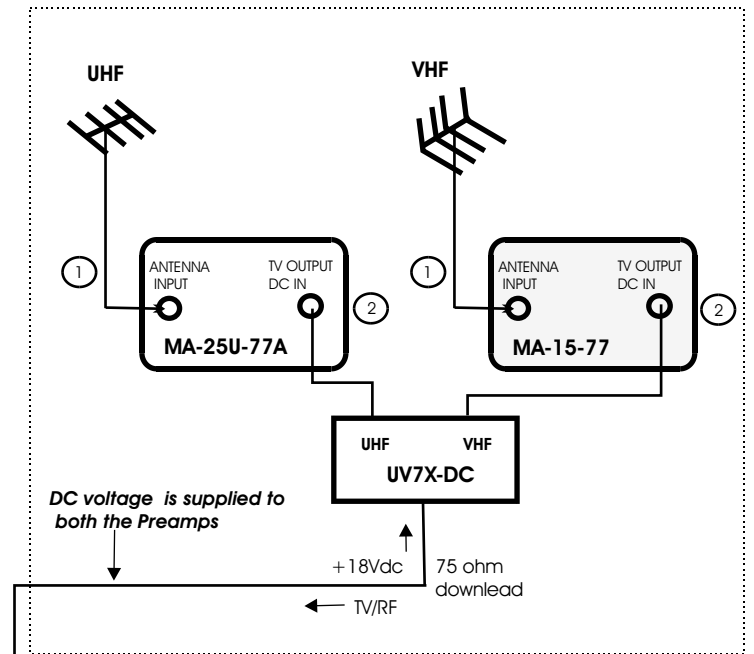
UHF

VHF

1

ANTENNA INPUT

TV OUTPUT DC IN

2

MA-25U-77A

1

ANTENNA INPUT

TV OUTPUT DC IN

2

MA-15-77

UHF VHF

UV7X-DC

DC voltage is supplied to both the Preamps

+18Vdc

75 ohm downlead

TV/RF